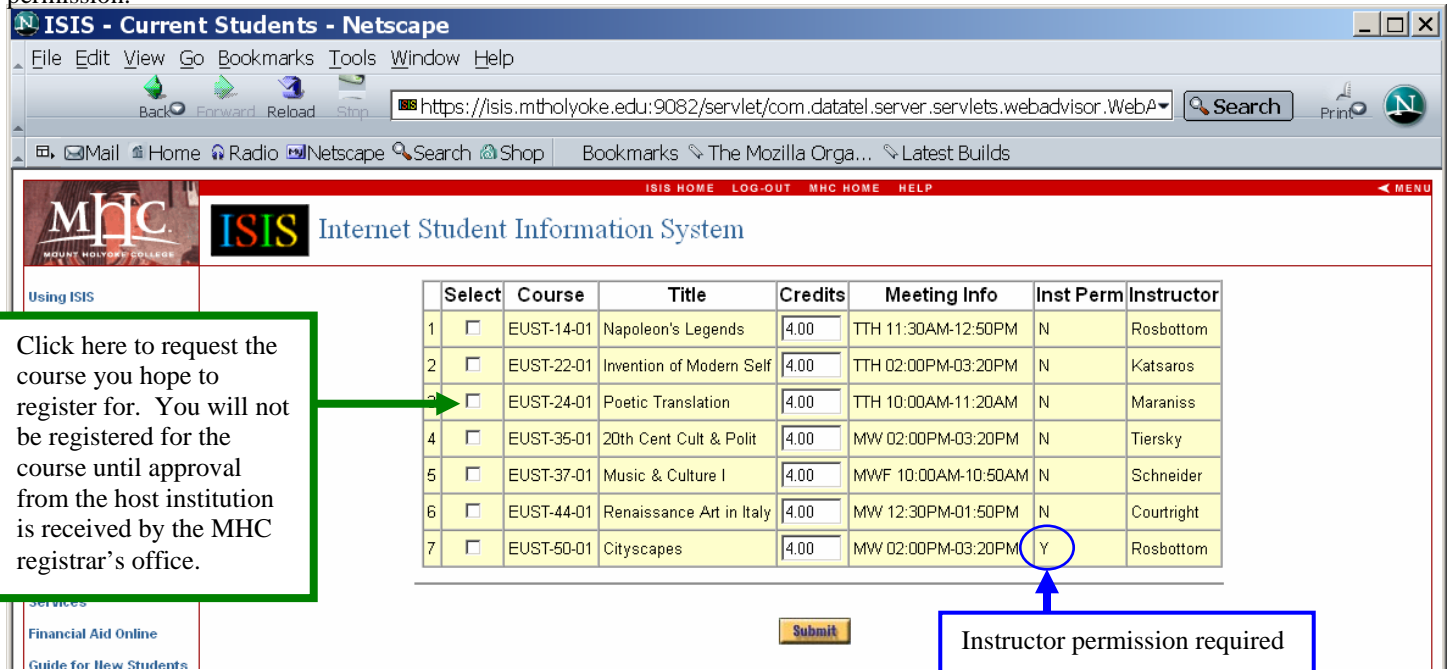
permission.

ISIS - Current Students - Netscape

File Edit View Go Bookmarks Tools Window Help

Back Forward Reload Stop https://isis.mtholyoke.edu:9082/servlet/com.datatel.server.servlets.webadvisor.WebA Search Print

Mail Home Radio Netscape Search Shop Bookmarks The Mozilla Orga... Latest Builds

ISIS HOME LOG-OUT MHC HOME HELP MENU

MHC MOUNT HOLYOKE COLLEGE

ISIS Internet Student Information System

Using ISIS

| | Select | Course | Title | Credits | Meeting Info | Inst Perm | Instructor |
|---|---|---|---|---|---|---|---|
| 1 | ☐ | EUST-14-01 | Napoleon's Legends | 4.00 | TTH 11:30AM-12:50PM | N | Rosbottom |
| 2 | ☐ | EUST-22-01 | Invention of Modern Self | 4.00 | TTH 02:00PM-03:20PM | N | Katsaros |
| 3 | ☐ | EUST-24-01 | Poetic Translation | 4.00 | TTH 10:00AM-11:20AM | N | Maraniss |
| 4 | ☐ | EUST-35-01 | 20th Cent Cult & Polit | 4.00 | MW 02:00PM-03:20PM | N | Tiersky |
| 5 | ☐ | EUST-37-01 | Music & Culture I | 4.00 | MWF 10:00AM-10:50AM | N | Schneider |
| 6 | ☐ | EUST-44-01 | Renaissance Art in Italy | 4.00 | MW 12:30PM-01:50PM | N | Courtright |
| 7 | ☐ | EUST-50-01 | Cityscapes | 4.00 | MW 02:00PM-03:20PM | Y | Rosbottom |

Click here to request the course you hope to register for. You will not be registered for the course until approval from the host institution is received by the MHC registrar's office.

Services

Financial Aid Online

Guide for New Students

Submit

Instructor permission required